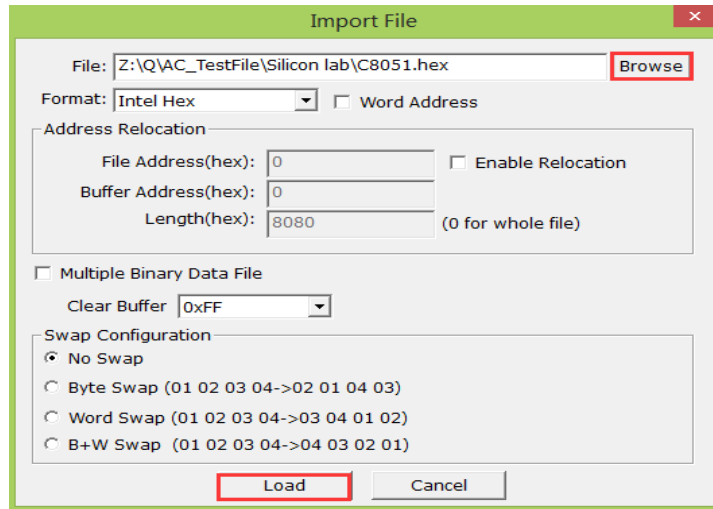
Import File

File: Z:\Q\AC_TestFile\Silicon lab\C8051.hex Browse

Format: Intel Hex Word Address

Address Relocation

File Address(hex): 0 Enable Relocation

Buffer Address(hex): 0

Length(hex): 8080 (0 for whole file)

Multiple Binary Data File

Clear Buffer 0xFF

Swap Configuration

No Swap

Byte Swap (01 02 03 04->02 01 04 03)

Word Swap (01 02 03 04->03 04 01 02)

B+W Swap (01 02 03 04->04 03 02 01)

Load Cancel